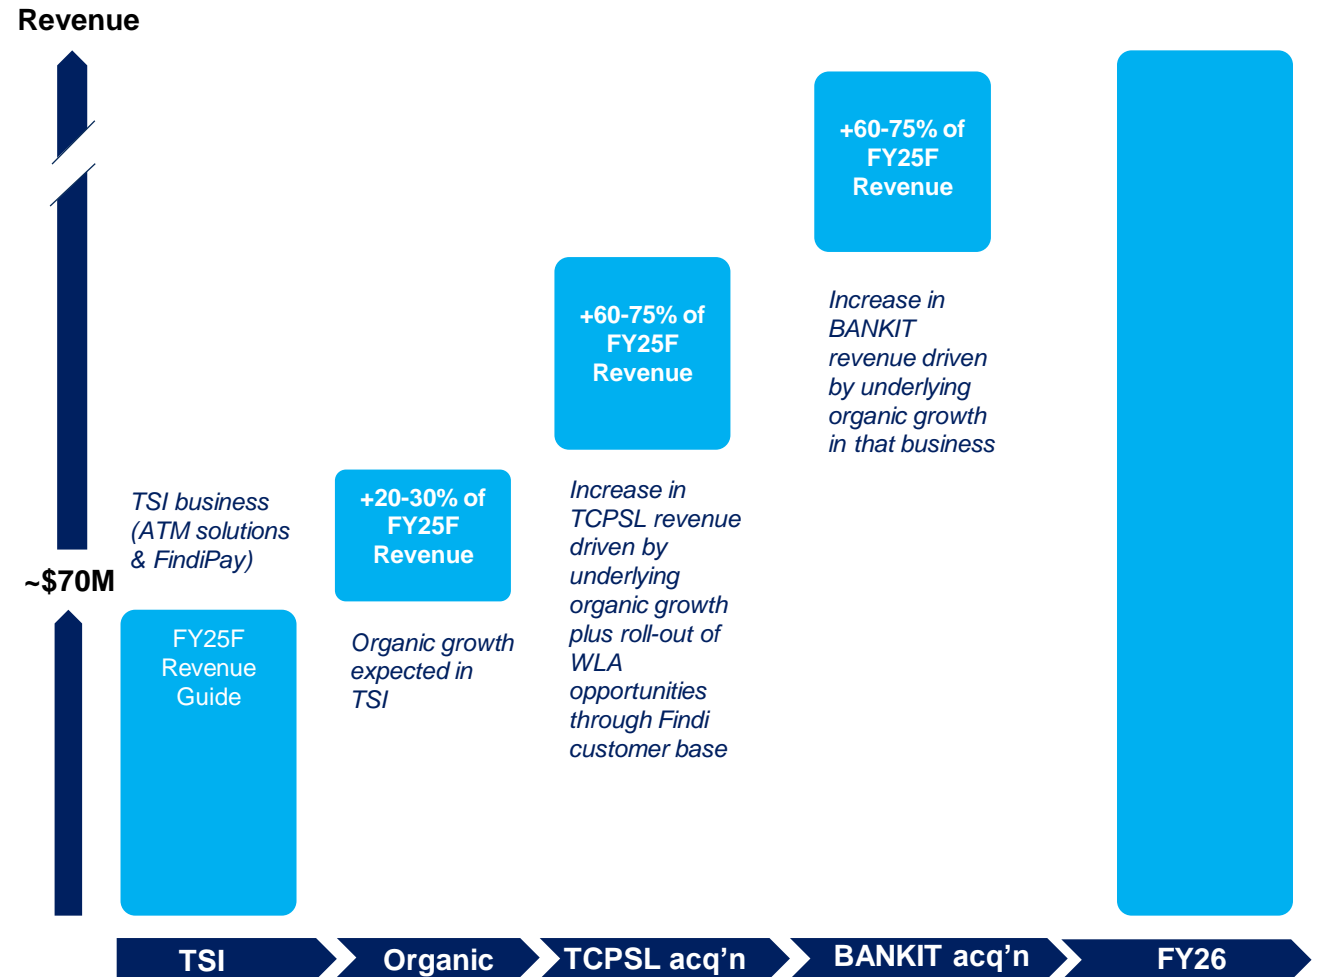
Revenue

~$70M

TSI business (ATM solutions & FindiPay)

FY25F Revenue Guide

+20-30% of FY25F Revenue

Organic growth expected in TSI

+60-75% of FY25F Revenue

Increase in TCPSL revenue driven by underlying organic growth plus roll-out of WLA opportunities through Findi customer base

+60-75% of FY25F Revenue

Increase in BANKIT revenue driven by underlying organic growth in that business

TSI | Organic | TCPSL acq'n | BANKIT acq'n | FY26